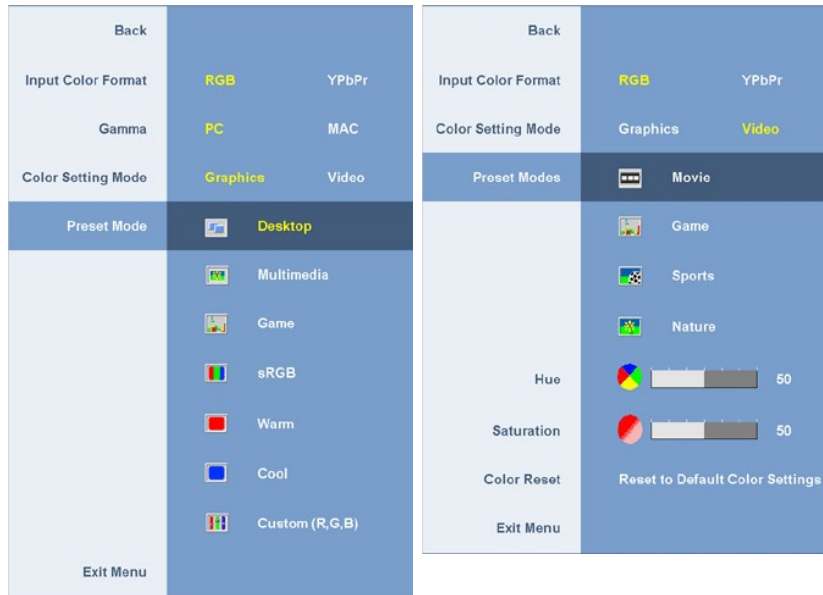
Back

Input Color Format RGB YPbPr

Gamma PC MAC

Color Setting Mode Graphics Video

Preset Mode Desktop

Multimedia

Game

sRGB

Warm

Cool

Custom (R,G,B)

Exit Menu

Back

Input Color Format RGB YPbPr

Color Setting Mode Graphics Video

Preset Modes Movie

Game

Sports

Nature

Hue 50

Saturation 50

Color Reset Reset to Default Color Settings

Exit Menu